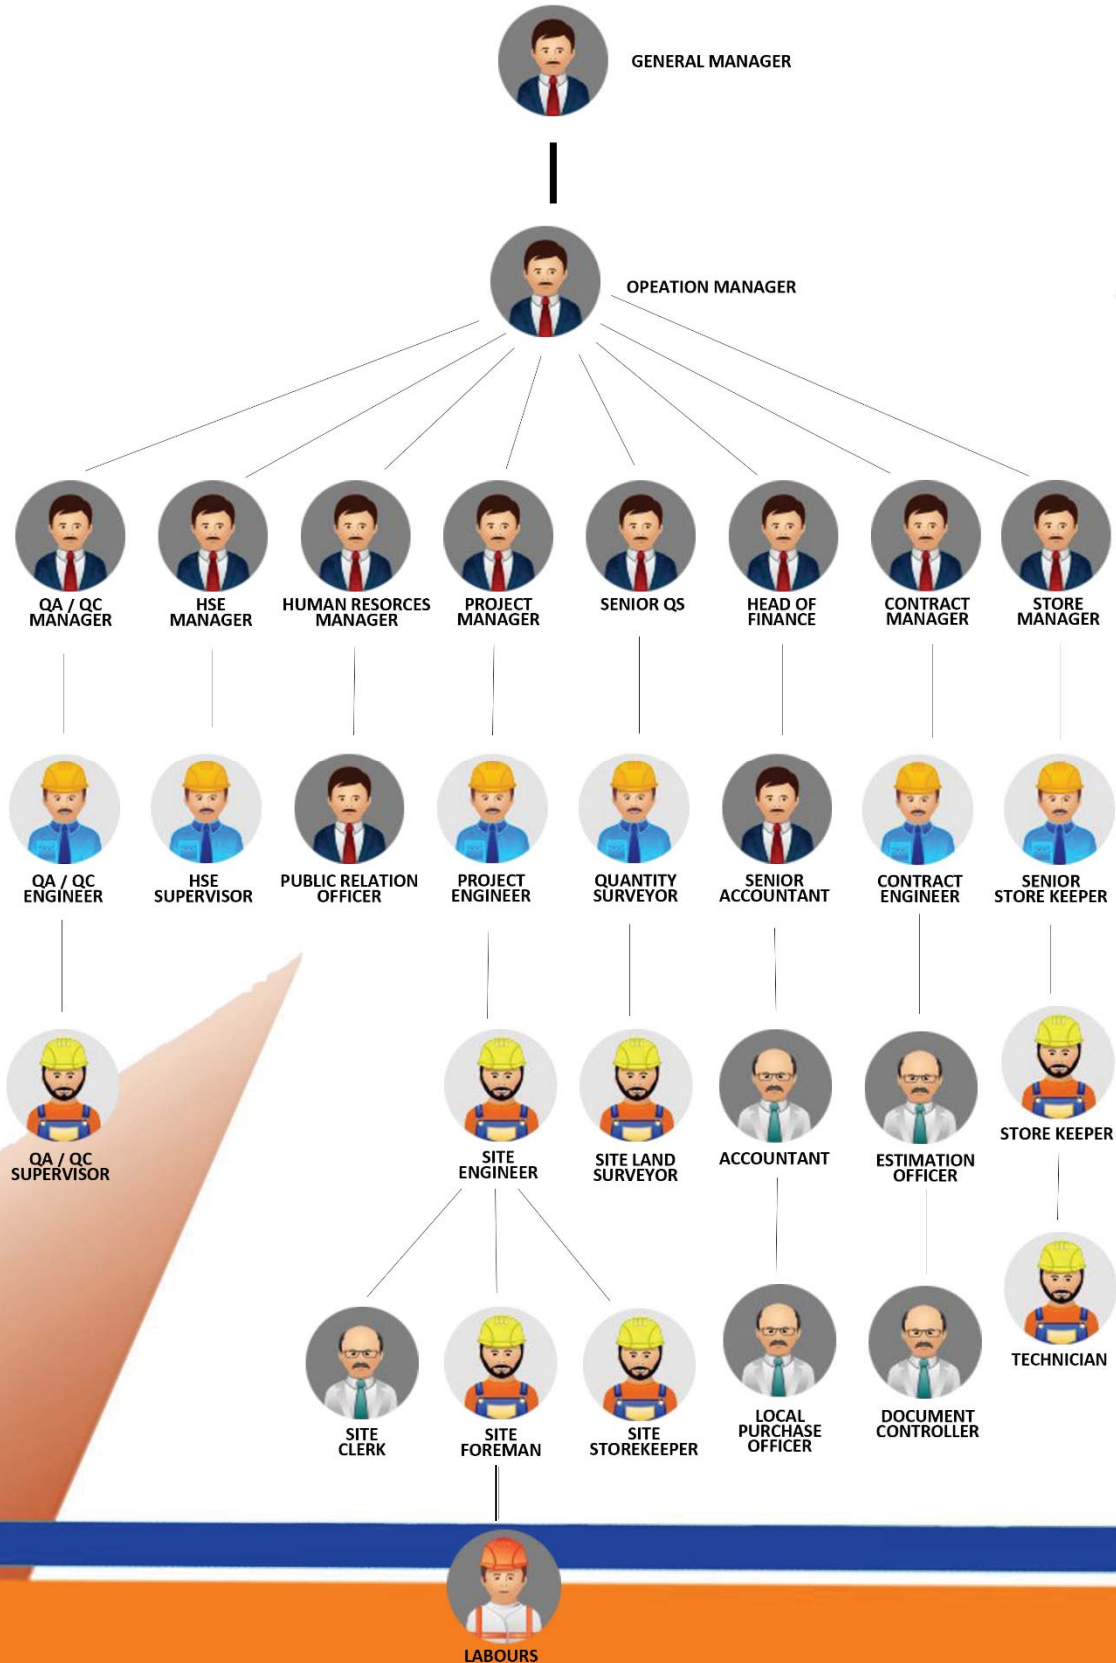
GENERAL MANAGER

OPEATION MANAGER

QA / QC MANAGER

HSE MANAGER

HUMAN RESORCES MANAGER

PROJECT MANAGER

SENIOR QS

HEAD OF FINANCE

CONTRACT MANAGER

STORE MANAGER

QA / QC ENGINEER

HSE SUPERVISOR

PUBLIC RELATION OFFICER

PROJECT ENGINEER

QUANTITY SURVEYOR

SENIOR ACCOUNTANT

CONTRACT ENGINEER

SENIOR STORE KEEPER

QA / QC SUPERVISOR

SITE ENGINEER

SITE LAND SURVEYOR

ACCOUNTANT

ESTIMATION OFFICER

STORE KEEPER

TECHNICIAN

SITE CLERK

SITE FOREMAN

SITE STOREKEEPER

LOCAL PURCHASE OFFICER

DOCUMENT CONTROLLER

LABOURS